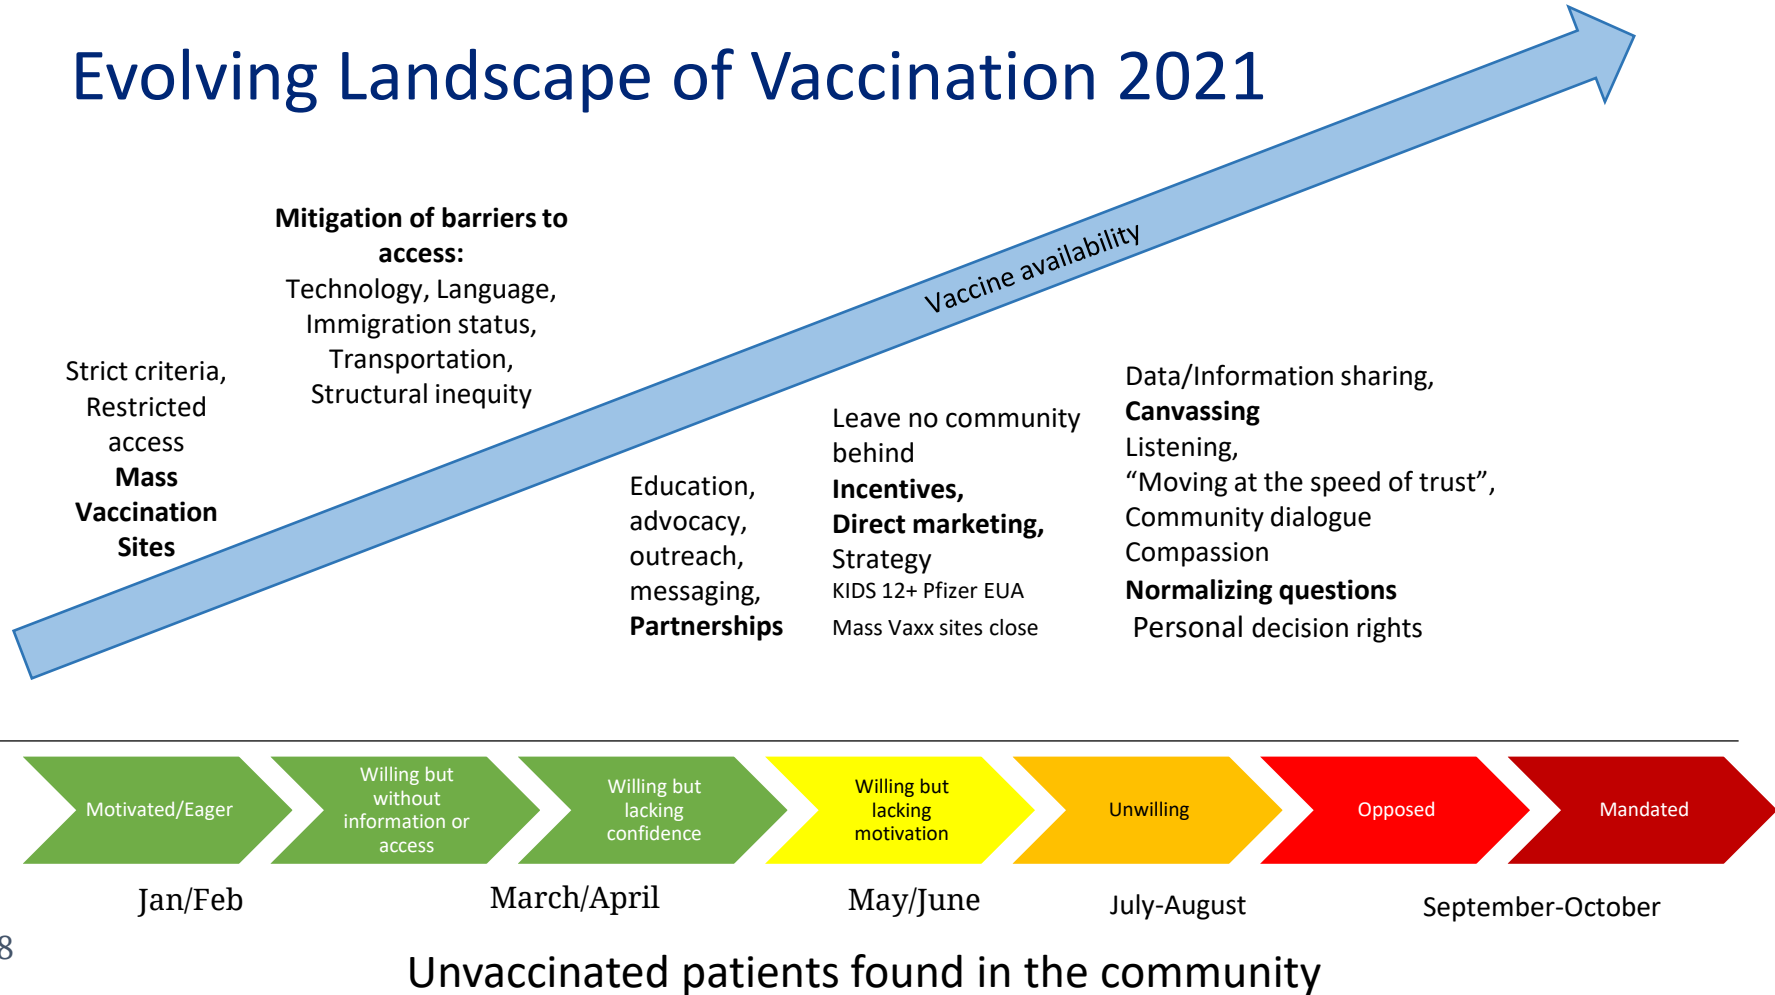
Evolving Landscape of Vaccination 2021

Vaccine availability

Strict criteria, Restricted access
**Mass Vaccination Sites**

**Mitigation of barriers to access:**
Technology, Language, Immigration status, Transportation, Structural inequity

Education, advocacy, outreach, messaging, **Partnerships**

Leave no community behind
**Incentives,**
**Direct marketing,**
Strategy
KIDS 12+ Pfizer EUA
Mass Vaxx sites close

Data/Information sharing,
**Canvassing**
Listening,
"Moving at the speed of trust",
Community dialogue
Compassion
**Normalizing questions**
Personal decision rights

Motivated/Eager

Willing but without information or access

Willing but lacking confidence

Willing but lacking motivation

Unwilling

Opposed

Mandated

Jan/Feb

March/April

May/June

July-August

September-October

8

Unvaccinated patients found in the community